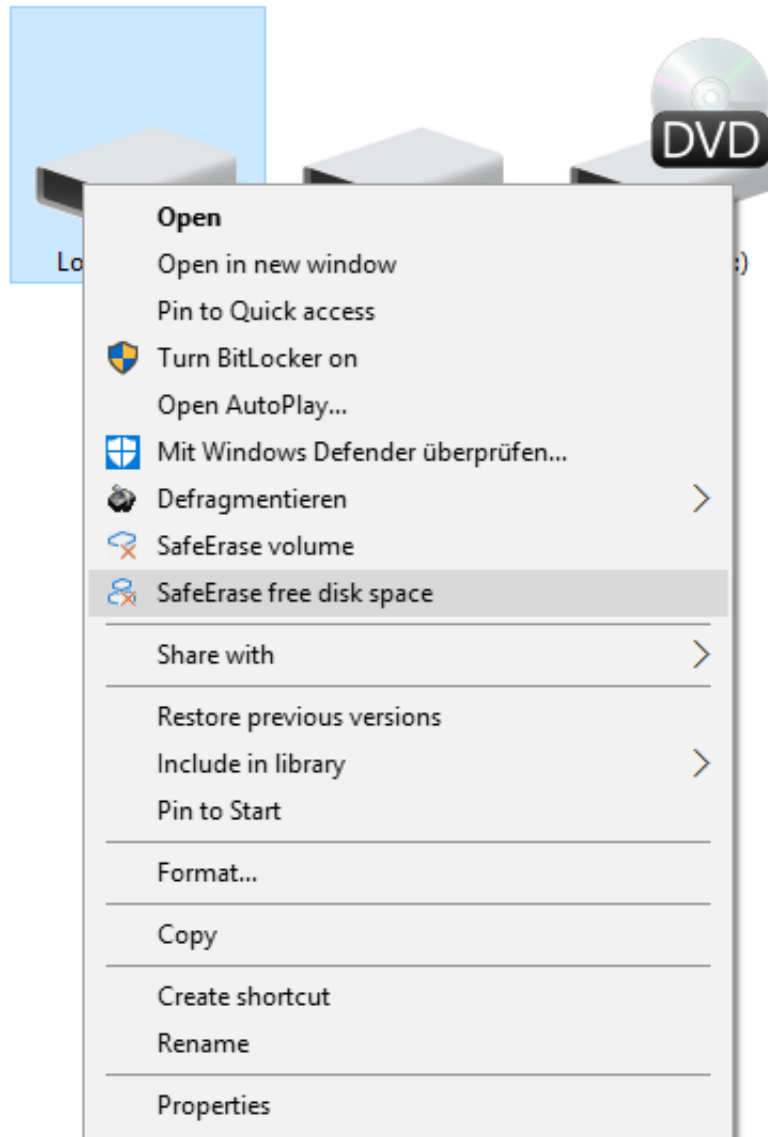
DVD

Lo

:)

Open
Open in new window
Pin to Quick access
Turn BitLocker on
Open AutoPlay...
Mit Windows Defender überprüfen...
Defragmentieren
SafeErase volume
SafeErase free disk space

Share with

Restore previous versions
Include in library
Pin to Start

Format...

Copy

Create shortcut
Rename

Properties